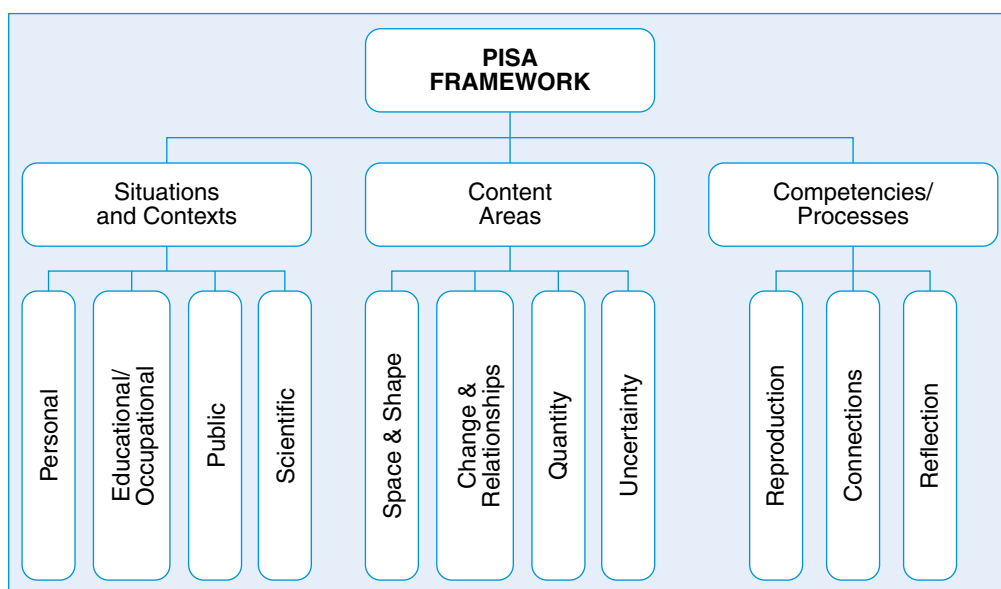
PISA FRAMEWORK

Situations and Contexts

Personal

Educational/ Occupational

Public

Scientific

Content Areas

Space & Shape

Change & Relationships

Quantity

Uncertainty

Competencies/ Processes

Reproduction

Connections

Reflection